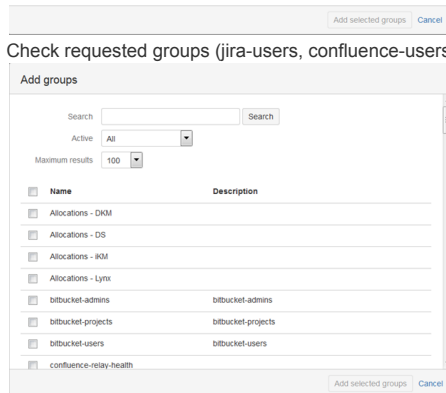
Add selected groups Cancel

Check requested groups (jira-users, confluence-users

Add groups

Search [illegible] Search

Active All

Maximum results 100

| | Name | Description |
|---|---|---|
| | Allocations - DKM | |
| | Allocations - DS | |
| | Allocations - iKM | |
| | Allocations - Lynx | |
| | bitbucket-admins | bitbucket-admins |
| | bitbucket-projects | bitbucket-projects |
| | bitbucket-users | bitbucket-users |
| | confluence-relay-health | |

Add selected groups Cancel